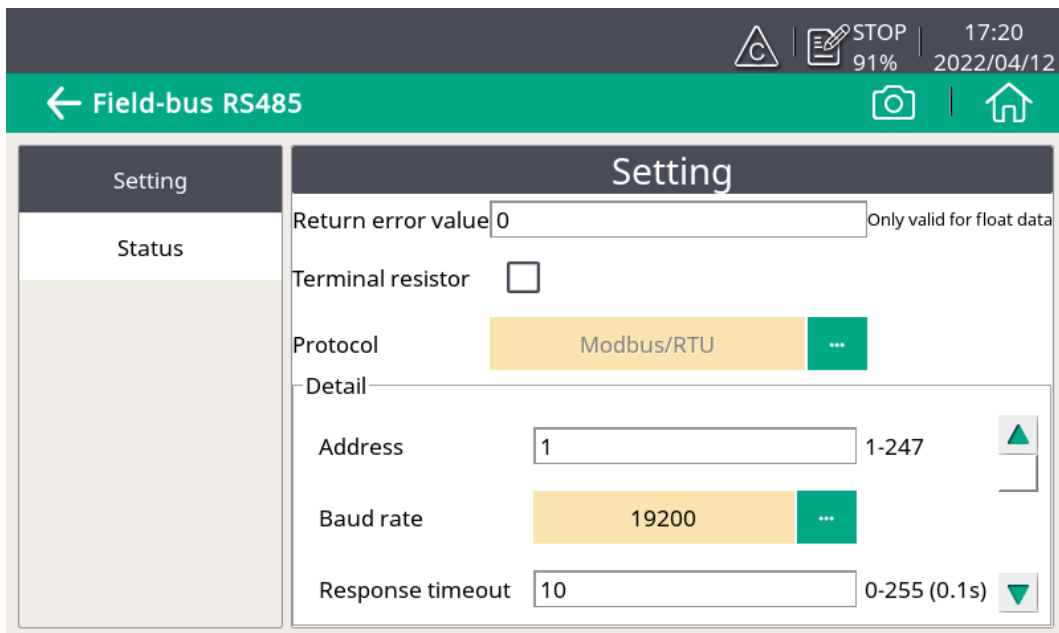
C STOP 91% 17:20 2022/04/12

Field-bus RS485

Setting

Status

Setting

Return error value 0 Only valid for float data

Terminal resistor

Protocol Modbus/RTU ···

Detail

Address 1 1-247

Baud rate 19200 ···

Response timeout 10 0-255 (0.1s)